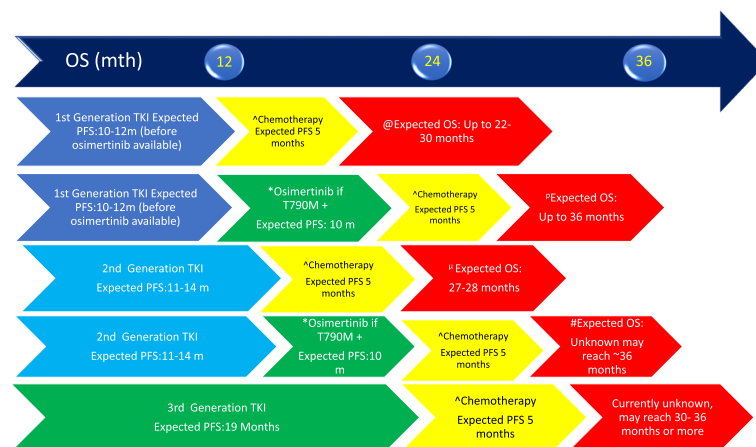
OS (mth)

12

24

36

1st Generation TKI Expected PFS:10-12m (before osimertinib available)

^Chemotherapy Expected PFS 5 months

@Expected OS: Up to 22-30 months

1st Generation TKI Expected PFS:10-12m (before osimertinib available)

*Osimertinib if T790M + Expected PFS: 10 m

^Chemotherapy Expected PFS 5 months

ᵝExpected OS: Up to 36 months

2nd Generation TKI Expected PFS:11-14 m

^Chemotherapy Expected PFS 5 months

µ Expected OS: 27-28 months

2nd Generation TKI Expected PFS:11-14 m

*Osimertinib if T790M + Expected PFS:10 m

^Chemotherapy Expected PFS 5 months

#Expected OS: Unknown may reach ~36 months

3rd Generation TKI Expected PFS:19 Months

^Chemotherapy Expected PFS 5 months

Currently unknown, may reach 30- 36 months or more